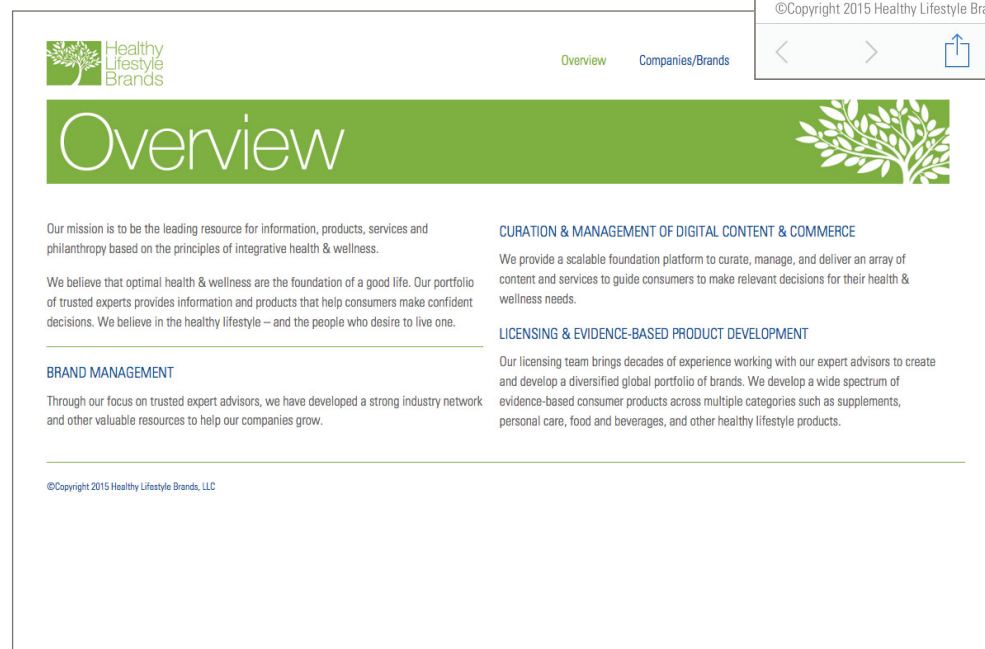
©Copyright 2015 Healthy Lifestyle Bra

Healthy Lifestyle Brands

Overview Companies/Brands

Overview

Our mission is to be the leading resource for information, products, services and philanthropy based on the principles of integrative health & wellness.

We believe that optimal health & wellness are the foundation of a good life. Our portfolio of trusted experts provides information and products that help consumers make confident decisions. We believe in the healthy lifestyle – and the people who desire to live one.

BRAND MANAGEMENT

Through our focus on trusted expert advisors, we have developed a strong industry network and other valuable resources to help our companies grow.

CURATION & MANAGEMENT OF DIGITAL CONTENT & COMMERCE

We provide a scalable foundation platform to curate, manage, and deliver an array of content and services to guide consumers to make relevant decisions for their health & wellness needs.

LICENSING & EVIDENCE-BASED PRODUCT DEVELOPMENT

Our licensing team brings decades of experience working with our expert advisors to create and develop a diversified global portfolio of brands. We develop a wide spectrum of evidence-based consumer products across multiple categories such as supplements, personal care, food and beverages, and other healthy lifestyle products.

©Copyright 2015 Healthy Lifestyle Brands, LLC